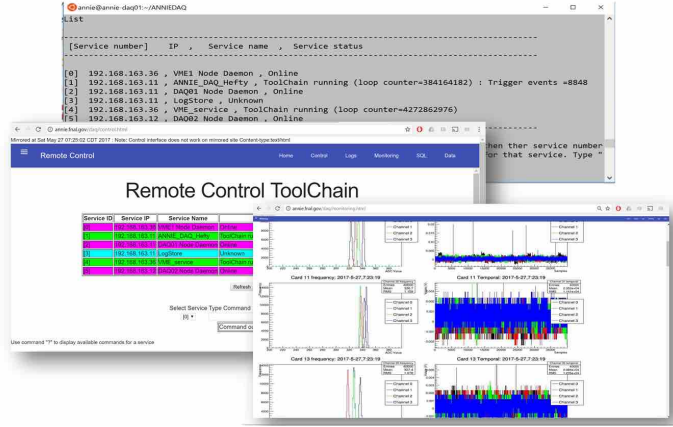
annie@annie-daq01:~/ANNIEDAQ

List

[Service number]    IP  ,  Service name  ,  Service status

[0]  192.168.163.36 , VME1 Node Daemon , Online
[1]  192.168.163.11 , ANNIE_DAQ_Hefty , ToolChain running (loop counter=384164182) : Trigger events =8848
[2]  192.168.163.11 , DAQ01 Node Daemon , Online
[3]  192.168.163.11 , LogStore , Unknown
[4]  192.168.163.36 , VME_service , ToolChain running (loop counter=4272862976)
[5]  192.168.163.12 , DAQ02 Node Daemon , Online

hen ther service number
or that service. Type "

annie.fnal.gov/daq/control.html

Mirrored at Sat May 27 07:25:02 CDT 2017 : Note: Control interface does not work on mirrored site Content-type:text/html

Remote Control

Home   Control   Logs   Monitoring   SQL   Data

Remote Control ToolChain

| Service ID | Service IP | Service Name | |
|---|---|---|---|
| [0] | 192.168.163.36 | VME1 Node Daemon | Online |
| [1] | 192.168.163.11 | ANNIE_DAQ_Hefty | ToolChain ru |
| [2] | 192.168.163.11 | DAQ01 Node Daemon | Online |
| [3] | 192.168.163.11 | LogStore | Unknown |
| [4] | 192.168.163.36 | VME_service | ToolChain ru |
| [5] | 192.168.163.12 | DAQ02 Node Daemon | Online |

Refresh

Select Service Type Command
[0]

Command

Use command "?" to display available commands for a service

annie.fnal.gov/daq/monitoring.html

Channel 0
Channel 1
Channel 2
Channel 3

Card 11 Frequency: 2017-5-27,7:23:19

Card 11 Temporal: 2017-5-27,7:23:19

Card 13 Frequency: 2017-5-27,7:23:19

Card 13 Temporal: 2017-5-27,7:23:19

Channel 0
Channel 1
Channel 2
Channel 3